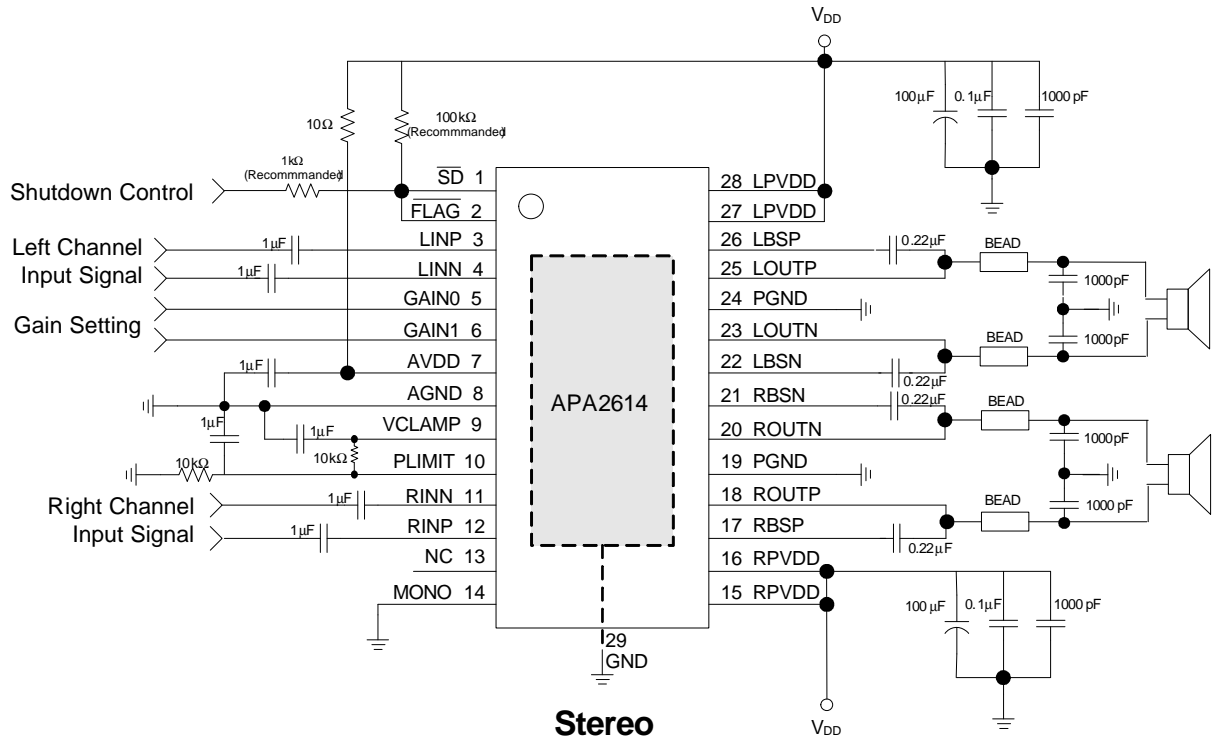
$V_{DD}$

100μF 0.1μF 1000pF

10Ω

100kΩ (Recommmanded)

1kΩ (Recommmanded)

Shutdown Control

$\overline{SD}$ 1
$\overline{FLAG}$ 2

Left Channel Input Signal

1μF LINP 3
1μF LINN 4

GAIN0 5

Gain Setting

GAIN1 6

1μF AVDD 7
AGND 8
1μF 1μF VCLAMP 9
10kΩ 10kΩ PLIMIT 10

Right Channel Input Signal

1μF RINN 11
1μF RINP 12
NC 13
MONO 14

APA2614

29 GND

28 LPVDD
27 LPVDD
26 LBSP 0.22μF BEAD
25 LOUTP 1000pF
24 PGND
23 LOUTN 1000pF BEAD
22 LBSN 0.22μF
21 RBSN 0.22μF BEAD
20 ROUTN 1000pF
19 PGND
18 ROUTP BEAD 1000 pF
17 RBSP 0.22μF
16 RPVDD
15 RPVDD

100 μF 0.1μF 1000 pF

$V_{DD}$

Stereo